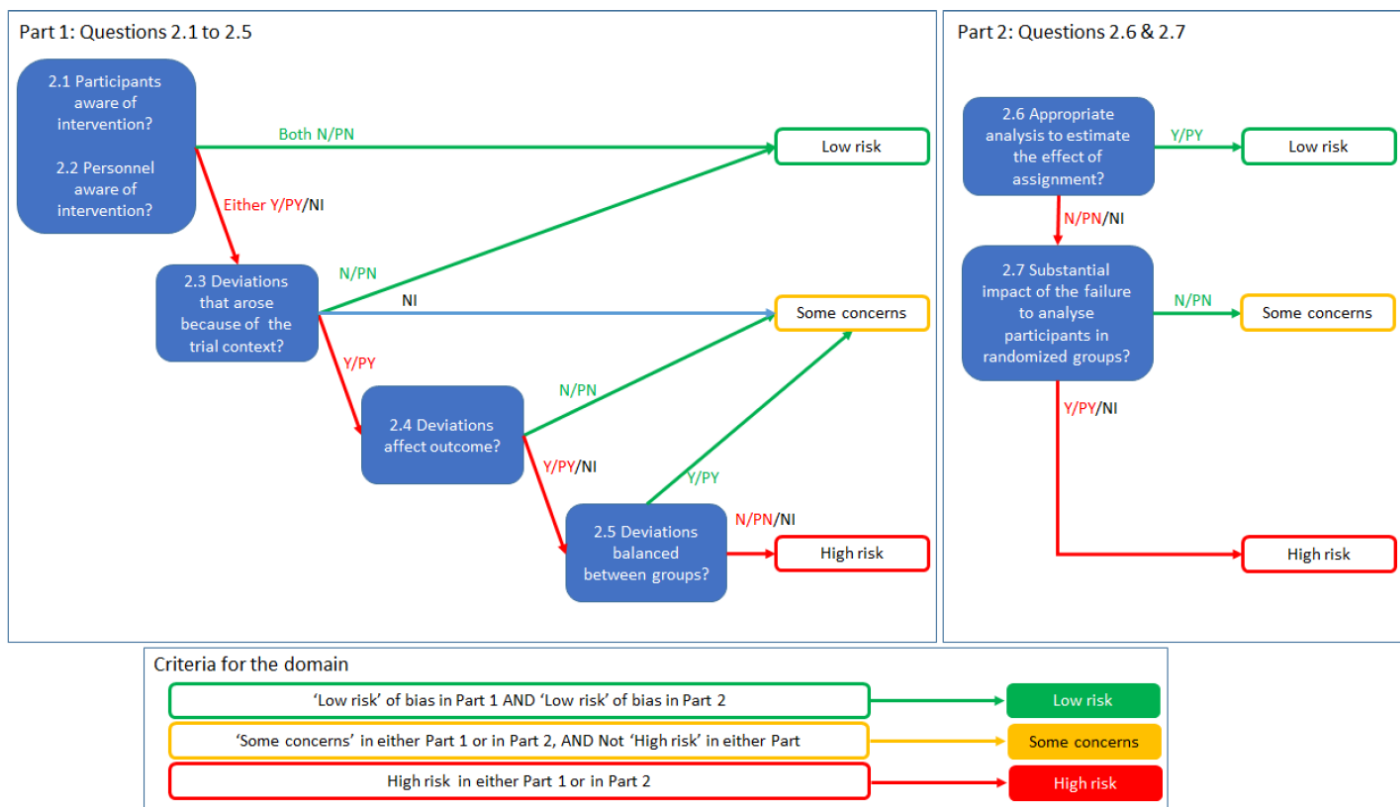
Part 1: Questions 2.1 to 2.5

2.1 Participants aware of intervention?

2.2 Personnel aware of intervention?

Both N/PN

Low risk

Either Y/PY/NI

2.3 Deviations that arose because of the trial context?

N/PN

NI

Some concerns

Y/PY

2.4 Deviations affect outcome?

N/PN

Y/PY/NI

Y/PY

2.5 Deviations balanced between groups?

N/PN/NI

High risk

Part 2: Questions 2.6 & 2.7

2.6 Appropriate analysis to estimate the effect of assignment?

Y/PY

Low risk

N/PN/NI

2.7 Substantial impact of the failure to analyse participants in randomized groups?

N/PN

Some concerns

Y/PY/NI

High risk

Criteria for the domain

'Low risk' of bias in Part 1 AND 'Low risk' of bias in Part 2

Low risk

'Some concerns' in either Part 1 or in Part 2, AND Not 'High risk' in either Part

Some concerns

High risk in either Part 1 or in Part 2

High risk